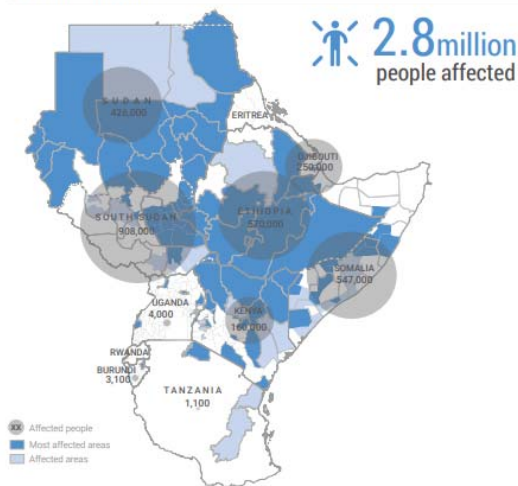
2.8million people affected

SUDAN 426,000

ERITREA

DJIBOUTI 250,000

SOUTH SUDAN 908,000

ETHIOPIA 570,000

SOMALIA 547,000

UGANDA 4,000

KENYA 160,000

RWANDA

BURUNDI 3,100

TANZANIA 1,100

XX Affected people
Most affected areas
Affected areas